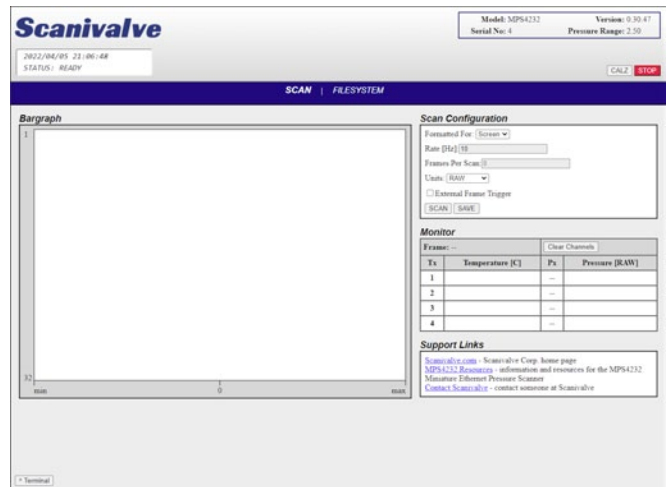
Scanivalve

Model: MPS4232
Serial No: 4
Version: 0.30.47
Pressure Range: 2.50

2022/04/05 21:06:48
STATUS: READY

CALZ STOP

SCAN | FILESYSTEM

Bargraph

1

32

min
0
max

Scan Configuration

Formatted For: Screen
Rate [Hz]: 10
Frames Per Scan: 0
Units: RAW
External Frame Trigger
SCAN SAVE

Monitor

Frame: --
Clear Channels

| Tx | Temperature [C] | Px | Pressure [RAW] |
|---|---|---|---|
| 1 | | -- | |
| 2 | | -- | |
| 3 | | -- | |
| 4 | | -- | |

Support Links

Scanivalve.com - Scanivalve Corp. home page
MPS4232 Resources - information and resources for the MPS4232 Miniature Ethernet Pressure Scanner
Contact Scanivalve - contact someone at Scanivalve

^ Terminal